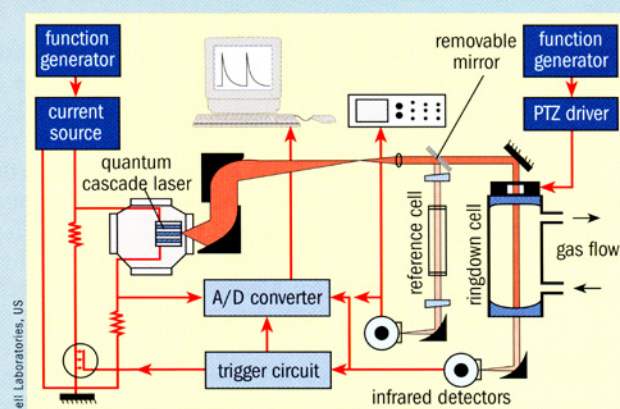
function generator

current source

quantum cascade laser

removable mirror

function generator

PTZ driver

reference cell

ringdown cell

gas flow

A/D converter

trigger circuit

infrared detectors

ell Laboratories, US